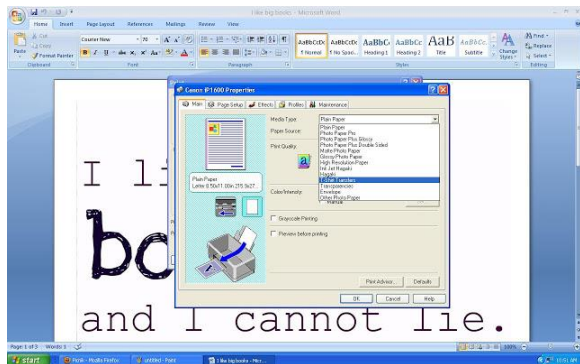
I like big books - Microsoft Word

Home Insert Page Layout References Mailings Review View

Cut
Copy
Paste
Format Painter
Clipboard

Courier New
70
Font

Paragraph

AaBbCcDc ¶ Normal
AaBbCcDc ¶ No Spaci...
AaBbC Heading 1
AaBbCc Heading 2
AaB Title
AaBbCc. Subtitle
Change Styles
Styles

Find
Replace
Select
Editing

Canon iP1600 Properties

Main Page Setup Effects Profiles Maintenance

Media Type: Plain Paper

Paper Source:

Print Quality:

Plain Paper
Letter 8.50x11.00in 215.9x27...

Color/Intensity:

Grayscale Printing

Preview before printing

Plain Paper
Photo Paper Plus
Photo Paper Plus Glossy
Photo Paper Plus Double Sided
Matte Photo Paper
Glossy Photo Paper
High Resolution Paper
Ink Jet Hagaki
Hagaki
T-Shirt Transfers
Transparencies
Envelope
Other Photo Paper

Manual

Print Advisor... Defaults

OK Cancel Help

I li

bo

and I cannot lie.

Page: 1 of 3 Words: 9

100%

start
Picnik - Mozilla Firefox
untitled - Paint
I like big books - Micr...
10:51 AM